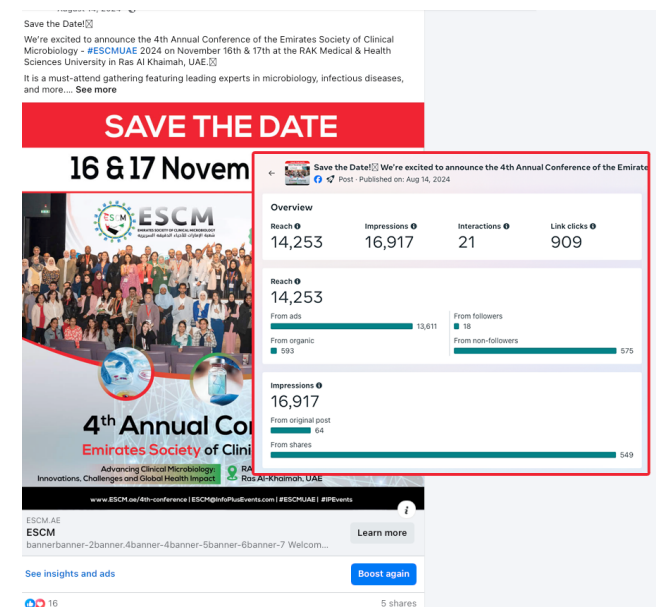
August 14, 2024

Save the Date!☒

We're excited to announce the 4th Annual Conference of the Emirates Society of Clinical Microbiology - #ESCMUAE 2024 on November 16th & 17th at the RAK Medical & Health Sciences University in Ras Al Khaimah, UAE.☒

It is a must-attend gathering featuring leading experts in microbiology, infectious diseases, and more.... See more

SAVE THE DATE

16 & 17 Novem

ESCM

EMIRATES SOCIETY OF CLINICAL MICROBIOLOGY

4th Annual Co

Emirates Society of Clini

Advancing Clinical Microbiology: Innovations, Challenges and Global Health Impact

RA

Ras Al-Khaimah, UAE

www.ESCM.ae/4th-conference | ESCM@InfoPlusEvents.com | #ESCMUAE | #IPEvents

Save the Date!☒ We're excited to announce the 4th Annual Conference of the Emirate

Post · Published on: Aug 14, 2024

Overview

| Reach | Impressions | Interactions | Link clicks |
|---|---|---|---|
| 14,253 | 16,917 | 21 | 909 |

Reach
14,253

From ads 13,611
From organic 593
From followers 18
From non-followers 575

Impressions
16,917

From original post 64
From shares 549

ESCM.AE
ESCM
bannerbanner-2banner.4banner-4banner-5banner-6banner-7 Welcom...
Learn more

See insights and ads
Boost again

16
5 shares